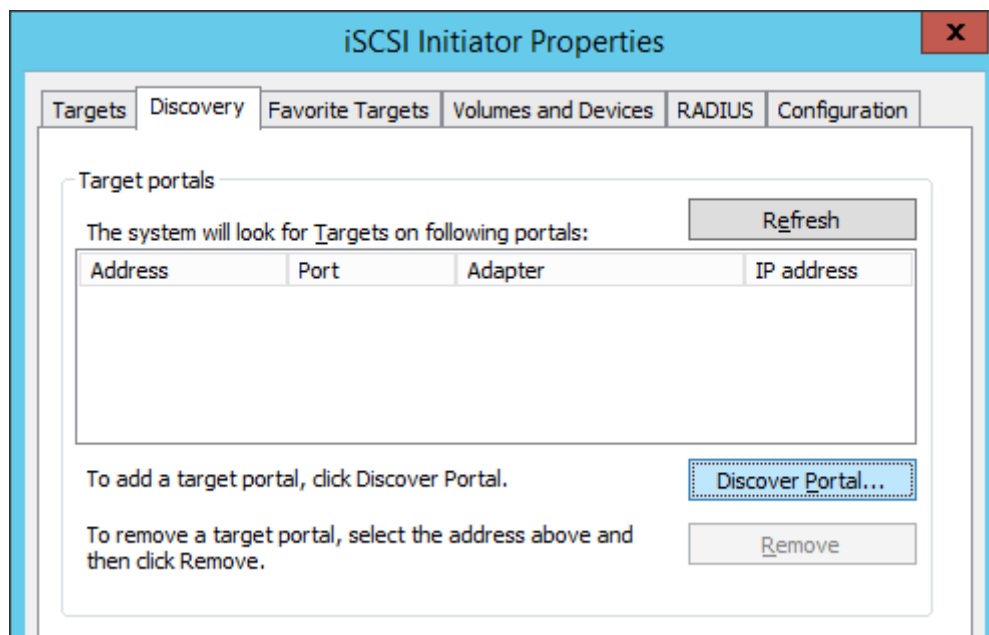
iSCSI Initiator Properties

x

Targets | Discovery | Favorite Targets | Volumes and Devices | RADIUS | Configuration

Target portals

The system will look for Targets on following portals:

Refresh

| Address | Port | Adapter | IP address |
|---|---|---|---|

To add a target portal, click Discover Portal.

Discover Portal...

To remove a target portal, select the address above and then click Remove.

Remove